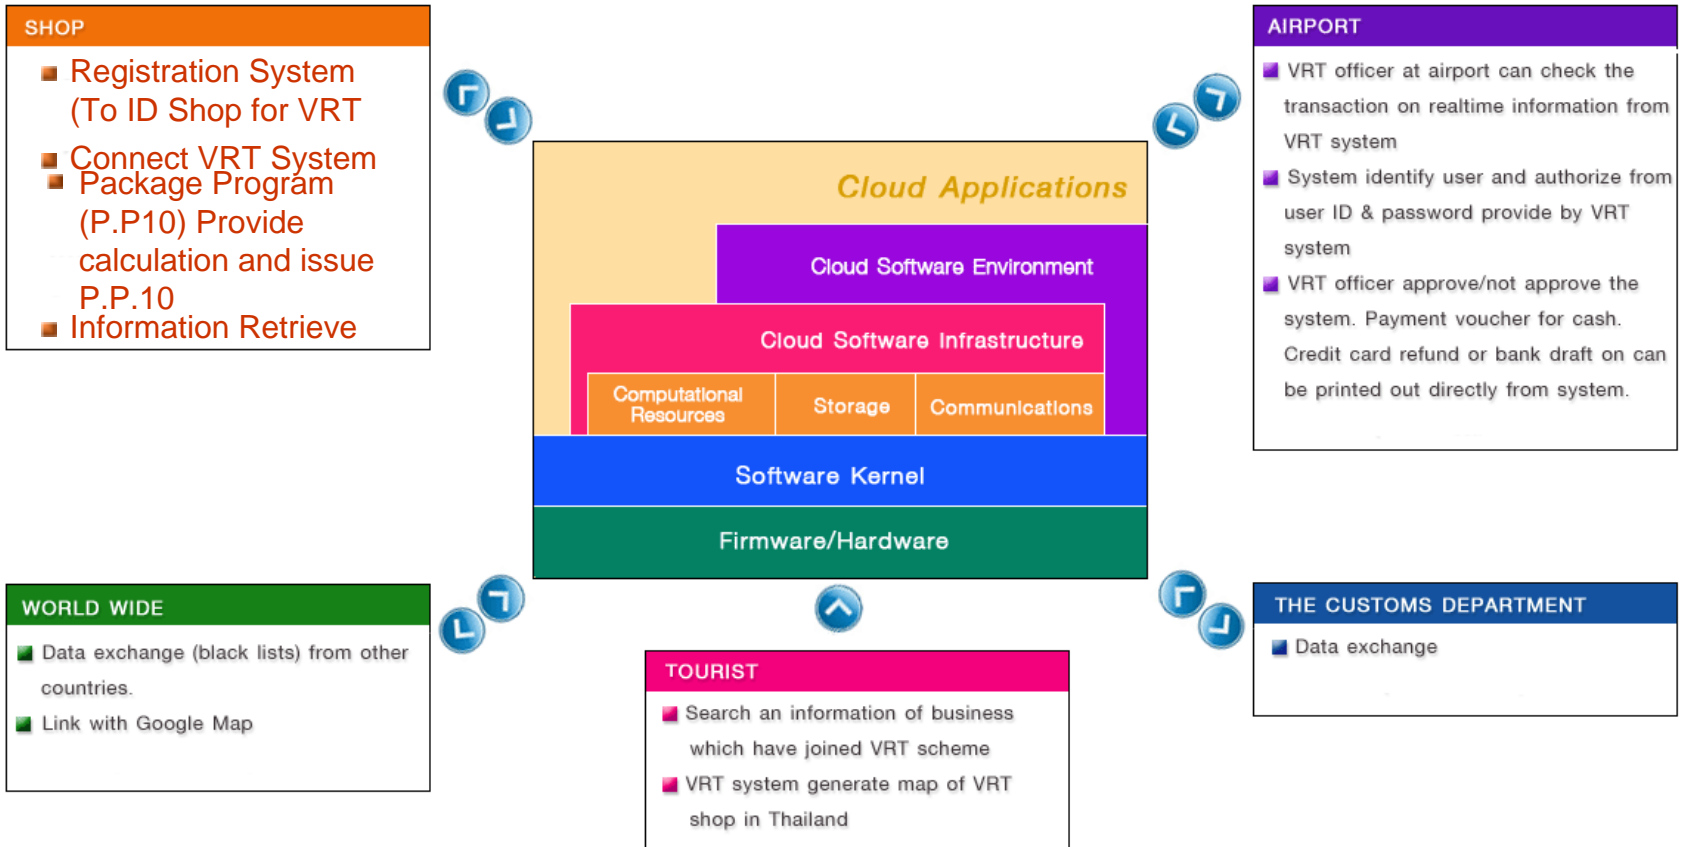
SHOP

Registration System (To ID Shop for VRT

Connect VRT System

Package Program (P.P10) Provide calculation and issue P.P.10

Information Retrieve

Cloud Applications

Cloud Software Environment

Cloud Software Infrastructure

Computational Resources

Storage

Communications

Software Kernel

Firmware/Hardware

AIRPORT

VRT officer at airport can check the transaction on realtime information from VRT system

System identify user and authorize from user ID & password provide by VRT system

VRT officer approve/not approve the system. Payment voucher for cash. Credit card refund or bank draft on can be printed out directly from system.

WORLD WIDE

Data exchange (black lists) from other countries.

Link with Google Map

TOURIST

Search an information of business which have joined VRT scheme

VRT system generate map of VRT shop in Thailand

THE CUSTOMS DEPARTMENT

Data exchange